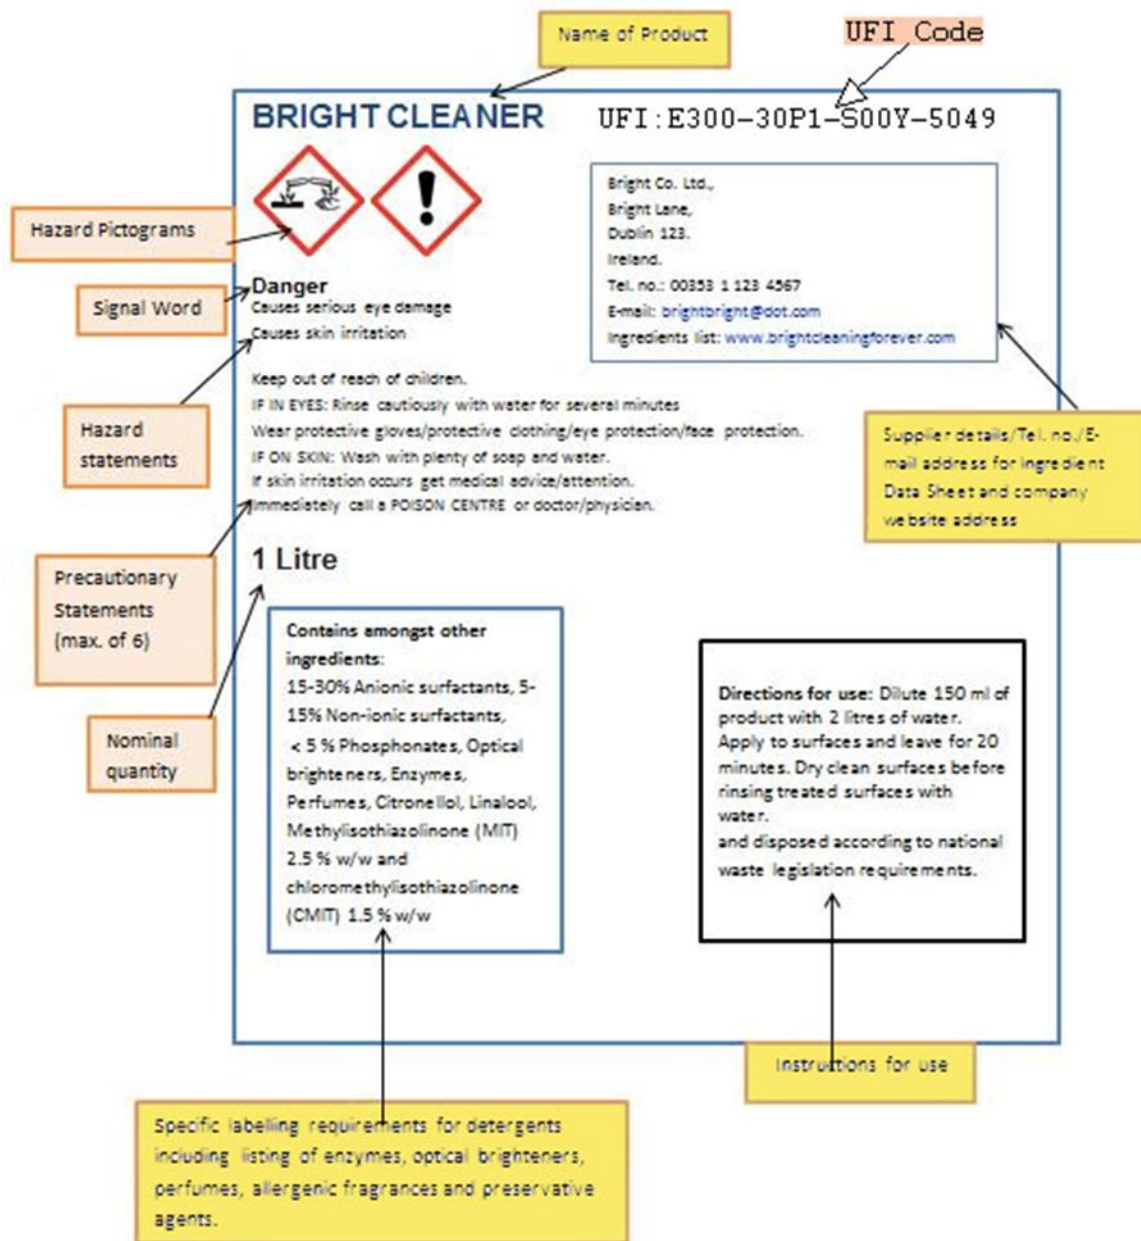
Name of Product

UFI Code

BRIGHT CLEANER

UFI:E300-30P1-S00Y-5049

Hazard Pictograms

Bright Co. Ltd.,
Bright Lane,
Dublin 123.
Ireland.
Tel. no.: 00353 1 123 4567
E-mail: brightbright@dot.com
Ingredients list: www.brightcleaningforever.com

Signal Word

Danger
Causes serious eye damage
Causes skin irritation

Hazard statements

Keep out of reach of children.
IF IN EYES: Rinse cautiously with water for several minutes
Wear protective gloves/protective clothing/eye protection/face protection.
IF ON SKIN: Wash with plenty of soap and water.
If skin irritation occurs get medical advice/attention.
Immediately call a POISON CENTRE or doctor/physician.

Supplier details/Tel. no./E-mail address for ingredient Data Sheet and company website address

Precautionary Statements (max. of 6)

1 Litre

Nominal quantity

Contains amongst other ingredients:
15-30% Anionic surfactants, 5-15% Non-ionic surfactants, < 5 % Phosphonates, Optical brighteners, Enzymes, Perfumes, Citronellol, Linalool, Methylisothiazolinone (MIT) 2.5 % w/w and chloromethylisothiazolinone (CMIT) 1.5 % w/w

Directions for use: Dilute 150 ml of product with 2 litres of water.
Apply to surfaces and leave for 20 minutes. Dry clean surfaces before rinsing treated surfaces with water.
and disposed according to national waste legislation requirements.

Instructions for use

Specific labelling requirements for detergents including listing of enzymes, optical brighteners, perfumes, allergenic fragrances and preservative agents.